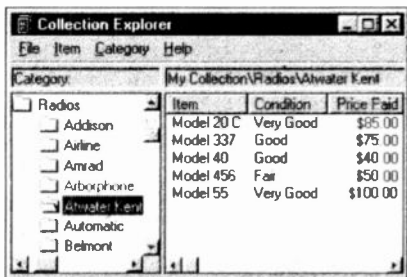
Collection Explorer

File Item Category Help

Category:

Radios
Addison
Airline
Amrad
Arborphone
Atwater Kent
Automatic
Belmont

My Collection\Radios\Atwater Kent

| Item | Condition | Price Paid |
|---|---|---|
| Model 20 C | Very Good | \$85.00 |
| Model 337 | Good | \$75.00 |
| Model 40 | Good | \$40.00 |
| Model 456 | Fair | \$50.00 |
| Model 55 | Very Good | \$100.00 |